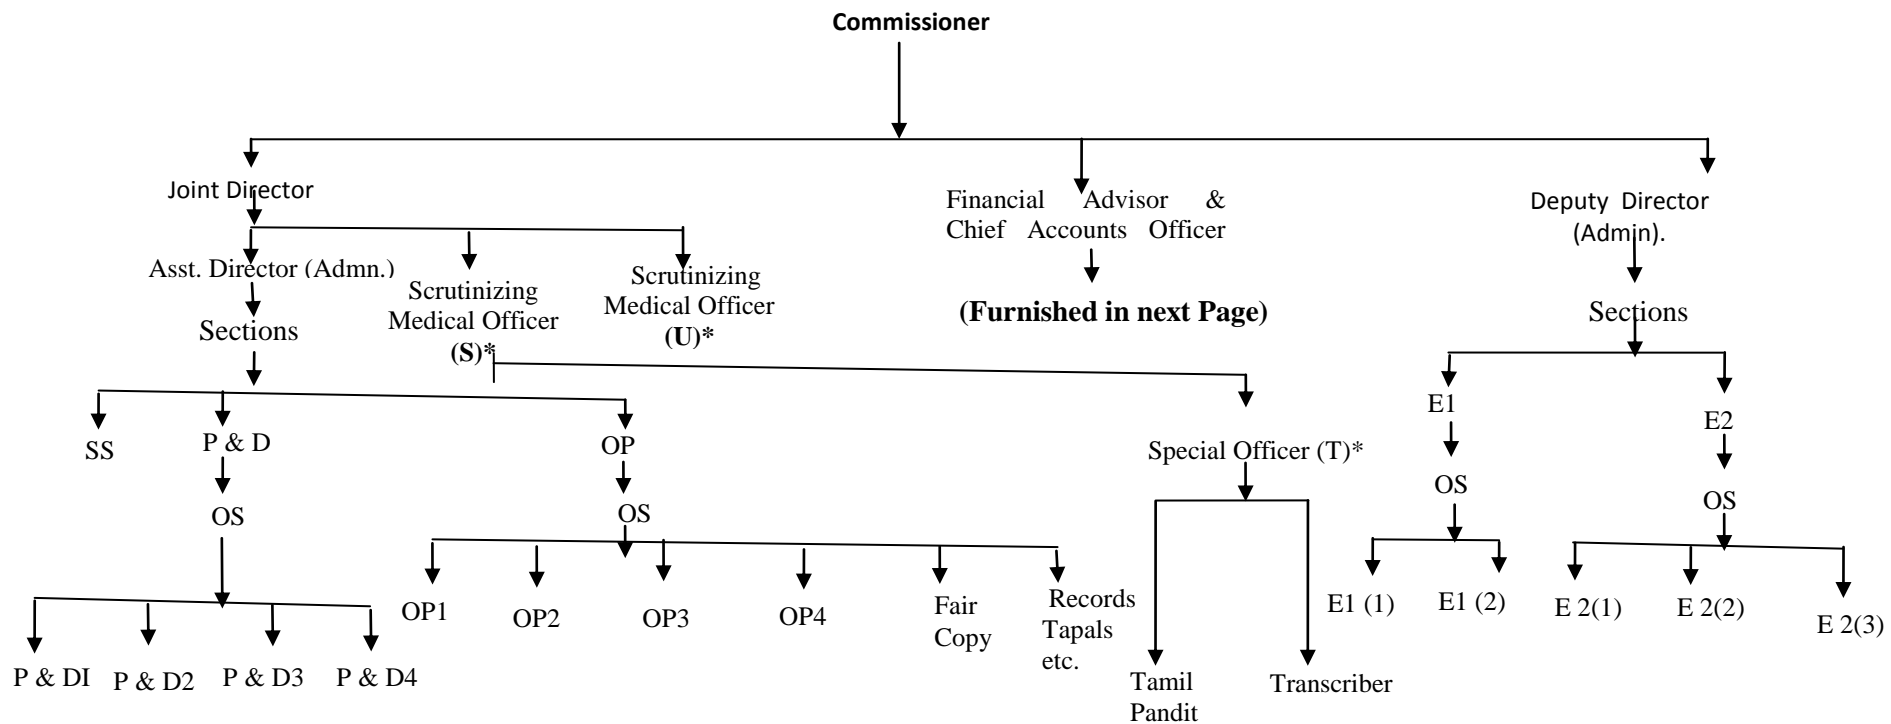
Commissioner

Joint Director

Financial Advisor & Chief Accounts Officer

Deputy Director (Admin).

Asst. Director (Admn.)

Scrutinizing Medical Officer (S)*

Scrutinizing Medical Officer (U)*

(Furnished in next Page)

Sections

Sections

SS

P & D

OS

P & DI

P & D2

P & D3

P & D4

OP

OS

OP1

OP2

OP3

OP4

Fair Copy

Records Tapals etc.

Special Officer (T)*

Tamil Pandit

Transcriber

E1

OS

E1 (1)

E1 (2)

E2

OS

E 2(1)

E 2(2)

E 2(3)